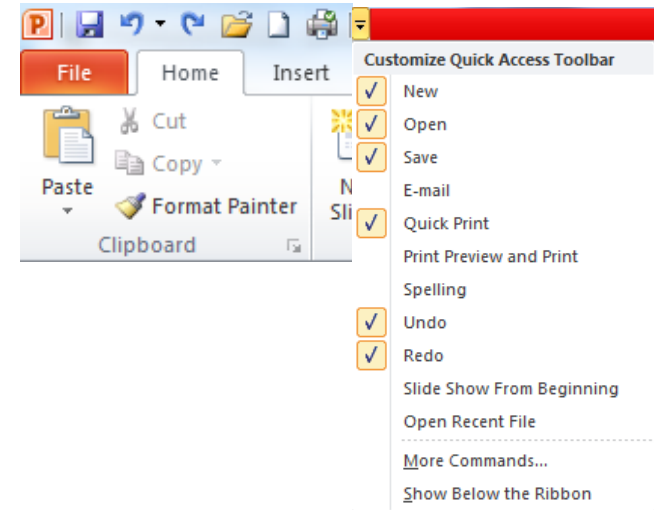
File
Home
Insert

Paste
Cut
Copy
Format Painter
Clipboard

N
Sli

Customize Quick Access Toolbar
✓ New
✓ Open
✓ Save
E-mail
✓ Quick Print
Print Preview and Print
Spelling
✓ Undo
✓ Redo
Slide Show From Beginning
Open Recent File
More Commands...
Show Below the Ribbon